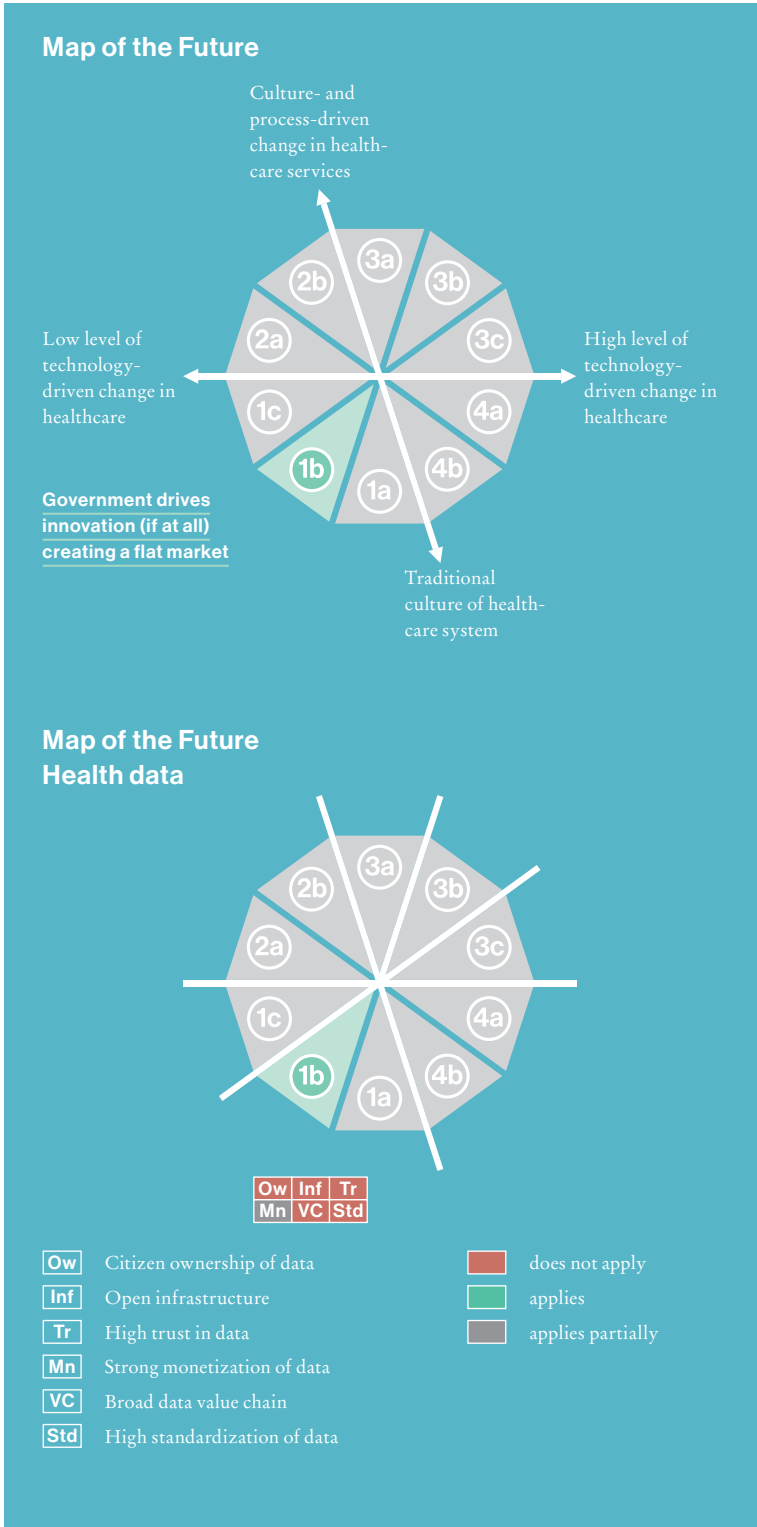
Map of the Future

Culture- and process-driven change in healthcare services

Low level of technology-driven change in healthcare

High level of technology-driven change in healthcare

Traditional culture of healthcare system

2b 3a 3b 2a 3c 1c 4a 1b 1a 4b

Government drives innovation (if at all) creating a flat market

Map of the Future
Health data

2b 3a 3b 2a 3c 1c 4a 1b 1a 4b

| Ow | Inf | Tr |
|---|---|---|
| Mn | VC | Std |

Ow Citizen ownership of data
Inf Open infrastructure
Tr High trust in data
Mn Strong monetization of data
VC Broad data value chain
Std High standardization of data

does not apply
applies
applies partially